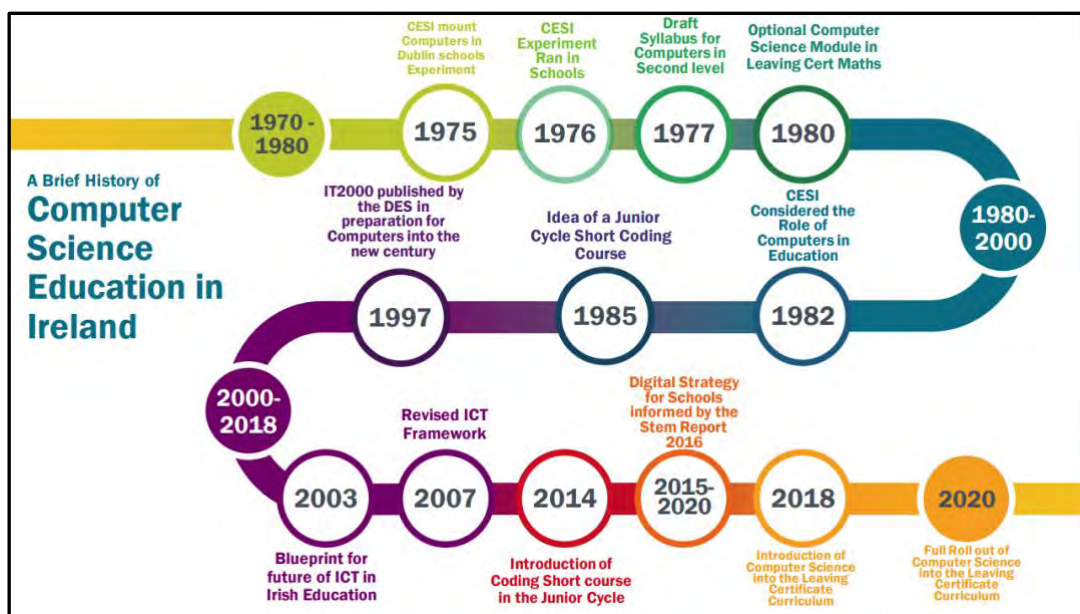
A Brief History of
Computer Science Education in Ireland

1970 - 1980

CESI mount Computers in Dublin schools Experiment
1975

CESI Experiment Ran in Schools
1976

Draft Syllabus for Computers in Second level
1977

Optional Computer Science Module in Leaving Cert Maths
1980

1980- 2000

CESI Considered the Role of Computers in Education
1982

Idea of a Junior Cycle Short Coding Course
1985

IT2000 published by the DES in preparation for Computers into the new century
1997

2000- 2018

2003
Blueprint for future of ICT in Irish Education

Revised ICT Framework
2007

2014
Introduction of Coding Short course in the Junior Cycle

Digital Strategy for Schools informed by the Stem Report 2016
2015- 2020

2018
Introduction of Computer Science into the Leaving Certificate Curriculum

2020
Full Roll out of Computer Science into the Leaving Certificate Curriculum